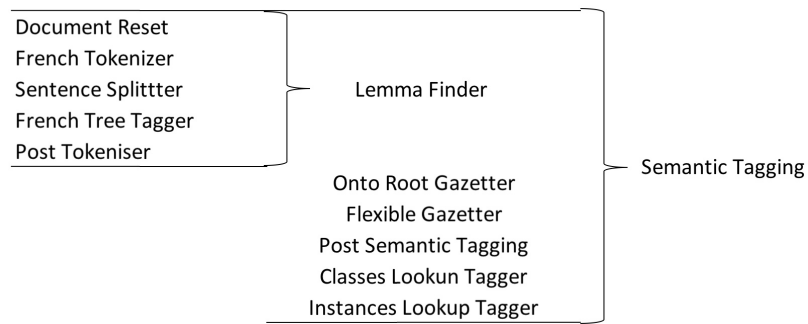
Document Reset
French Tokenizer
Sentence Splittter
French Tree Tagger
Post Tokeniser

Lemma Finder

Onto Root Gazetter
Flexible Gazetter
Post Semantic Tagging
Classes Lookun Tagger
Instances Lookup Tagger

Semantic Tagging